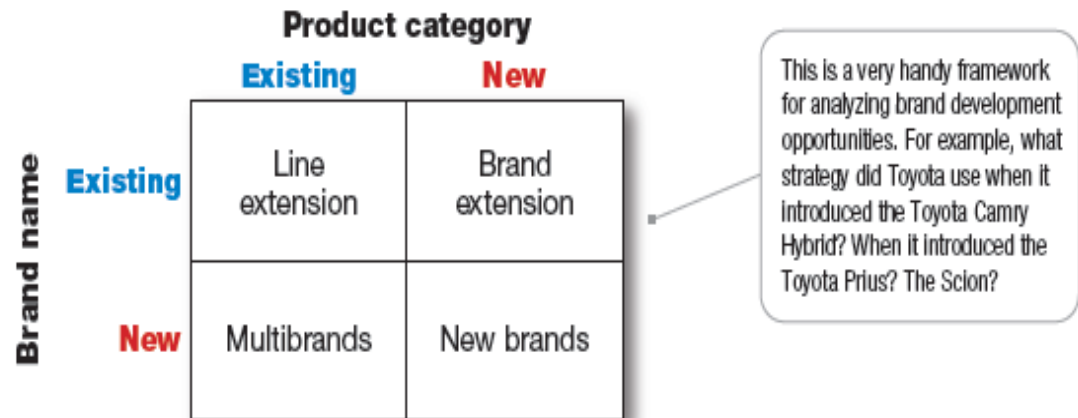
Product category

| | Existing | New |
|---|---|---|
| Existing | Line extension | Brand extension |
| New | Multibrands | New brands |

Brand name

This is a very handy framework for analyzing brand development opportunities. For example, what strategy did Toyota use when it introduced the Toyota Camry Hybrid? When it introduced the Toyota Prius? The Scion?